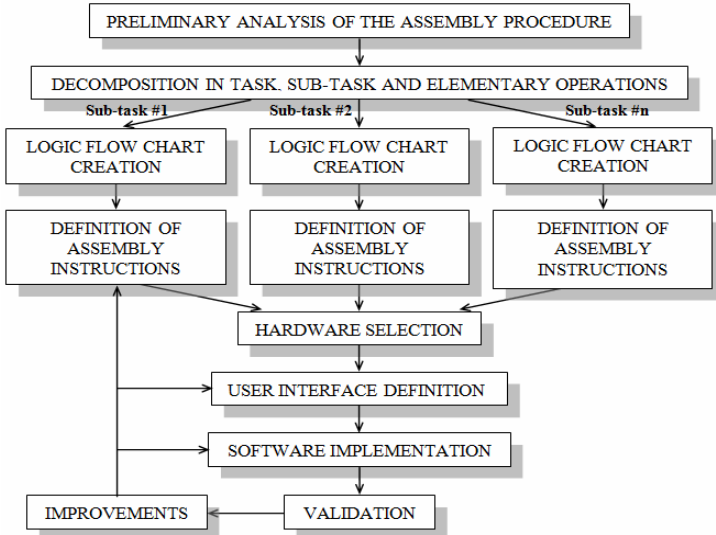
PRELIMINARY ANALYSIS OF THE ASSEMBLY PROCEDURE

DECOMPOSITION IN TASK, SUB-TASK AND ELEMENTARY OPERATIONS

Sub-task #1

Sub-task #2

Sub-task #n

LOGIC FLOW CHART CREATION

LOGIC FLOW CHART CREATION

LOGIC FLOW CHART CREATION

DEFINITION OF ASSEMBLY INSTRUCTIONS

DEFINITION OF ASSEMBLY INSTRUCTIONS

DEFINITION OF ASSEMBLY INSTRUCTIONS

HARDWARE SELECTION

USER INTERFACE DEFINITION

SOFTWARE IMPLEMENTATION

IMPROVEMENTS

VALIDATION